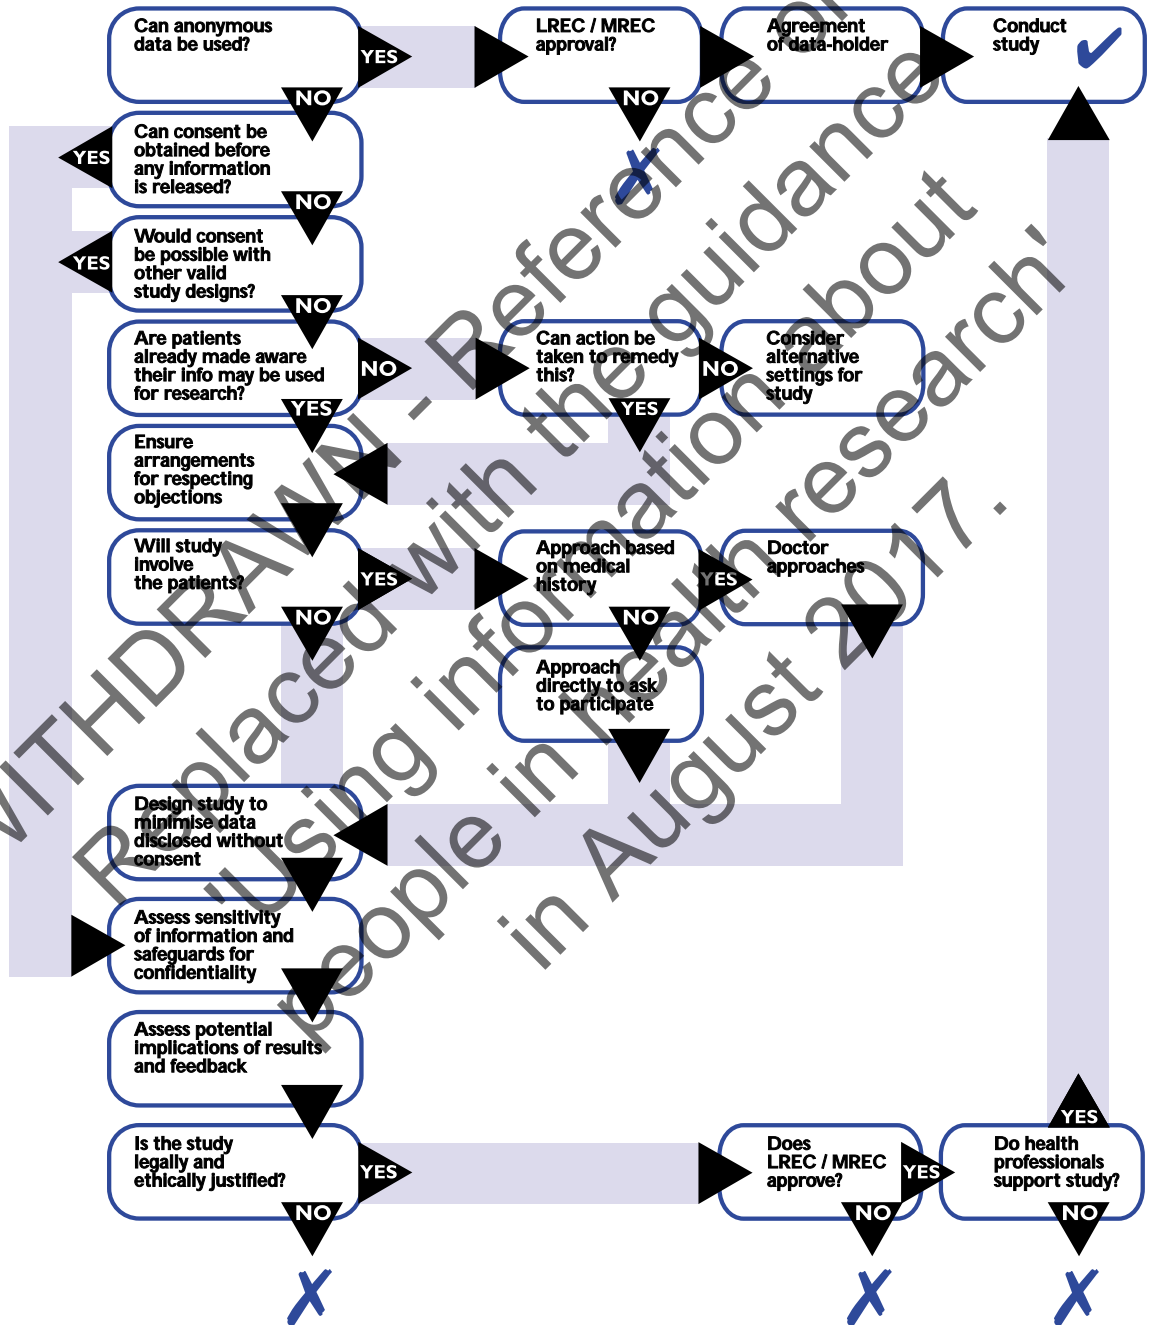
Can anonymous data be used?

YES

LREC / MREC approval?

Agreement of data-holder

Conduct study

✔

NO

NO

✗

Can consent be obtained before any information is released?

YES

NO

Would consent be possible with other valid study designs?

YES

NO

Are patients already made aware their info may be used for research?

NO

Can action be taken to remedy this?

NO

Consider alternative settings for study

YES

YES

Ensure arrangements for respecting objections

Will study involve the patients?

YES

Approach based on medical history

YES

Doctor approaches

NO

NO

Approach directly to ask to participate

Design study to minimise data disclosed without consent

Assess sensitivity of information and safeguards for confidentiality

Assess potential implications of results and feedback

Is the study legally and ethically justified?

YES

Does LREC / MREC approve?

YES

Do health professionals support study?

YES

NO

NO

NO

✗

✗

✗

WITHDRAWN - Replaced with the guidance 'Using information about people in health research' in August 2017.